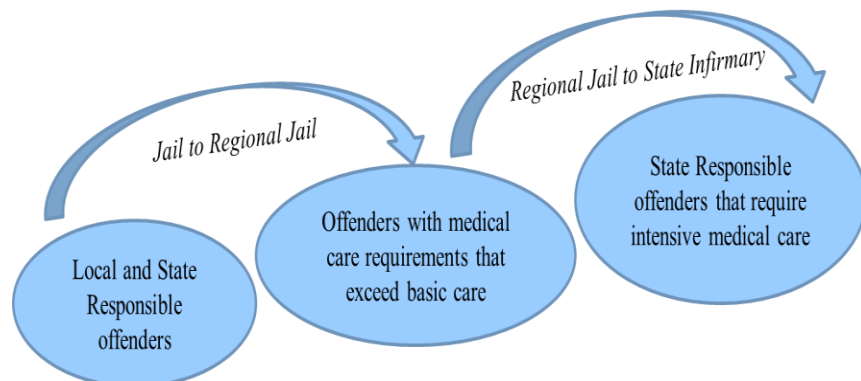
Regional Jail to State Infirmary

Jail to Regional Jail

State Responsible offenders that require intensive medical care

Offenders with medical care requirements that exceed basic care

Local and State Responsible offenders